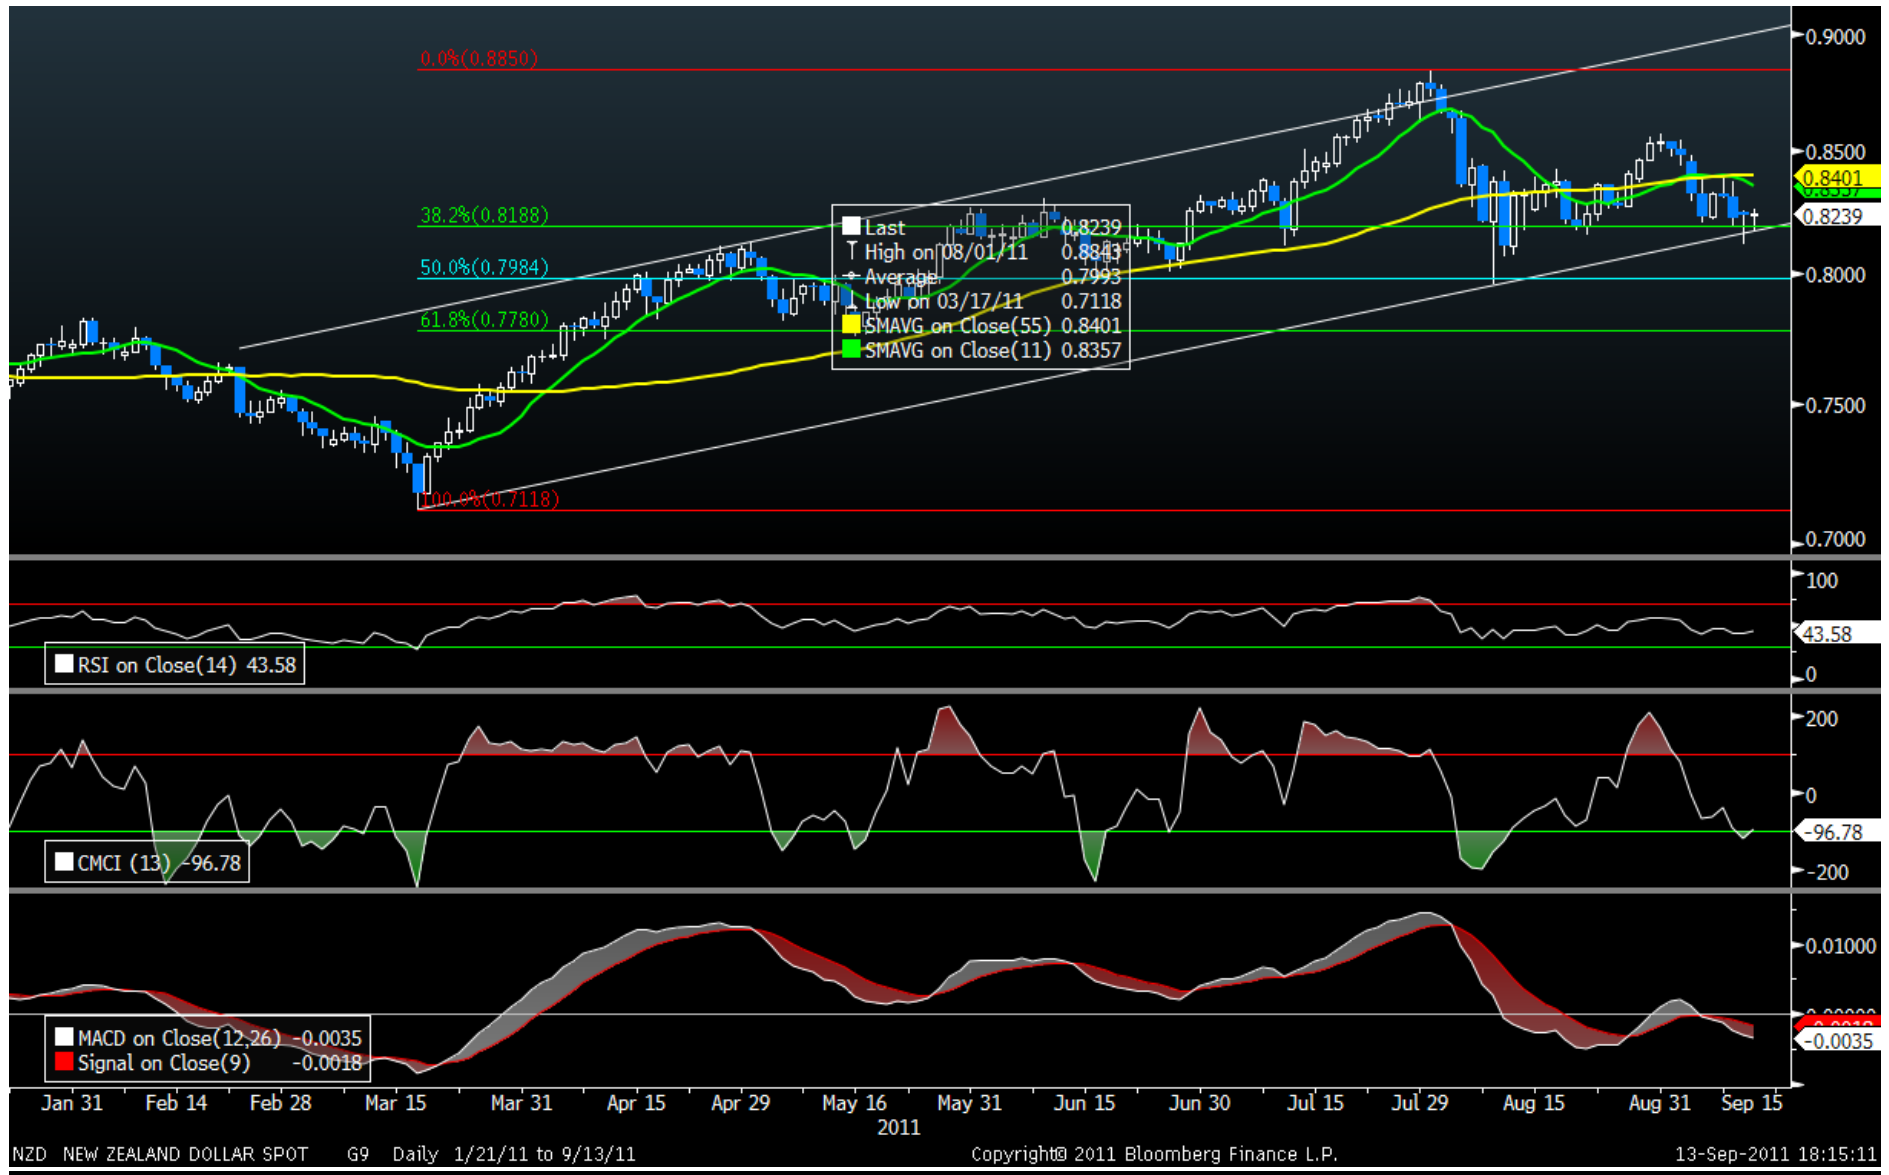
0.0%(0.8850)

38.2%(0.8188)

50.0%(0.7984)

61.8%(0.7780)

100.0%(0.7118)

| | | |
|---|---|---|
| Last | | 0.8239 |
| High on 08/01/11 | | 0.8843 |
| Average | | 0.7993 |
| Low on 03/17/11 | | 0.7118 |
| SMAVG on Close(55) | | 0.8401 |
| SMAVG on Close(11) | | 0.8357 |

0.9000
0.8500
0.8401
0.8357
0.8239
0.8000
0.7500
0.7000

RSI on Close(14) 43.58

100
43.58
0

CMCI (13) -96.78

200
0
-96.78
-200

MACD on Close(12,26) -0.0035
Signal on Close(9) -0.0018

0.01000
0.00000
-0.0018
-0.0035

Jan 31 Feb 14 Feb 28 Mar 15 Mar 31 Apr 15 Apr 29 May 16 May 31 Jun 15 Jun 30 Jul 15 Jul 29 Aug 15 Aug 31 Sep 15
2011

NZD NEW ZEALAND DOLLAR SPOT G9 Daily 1/21/11 to 9/13/11 Copyright© 2011 Bloomberg Finance L.P. 13-Sep-2011 18:15:11